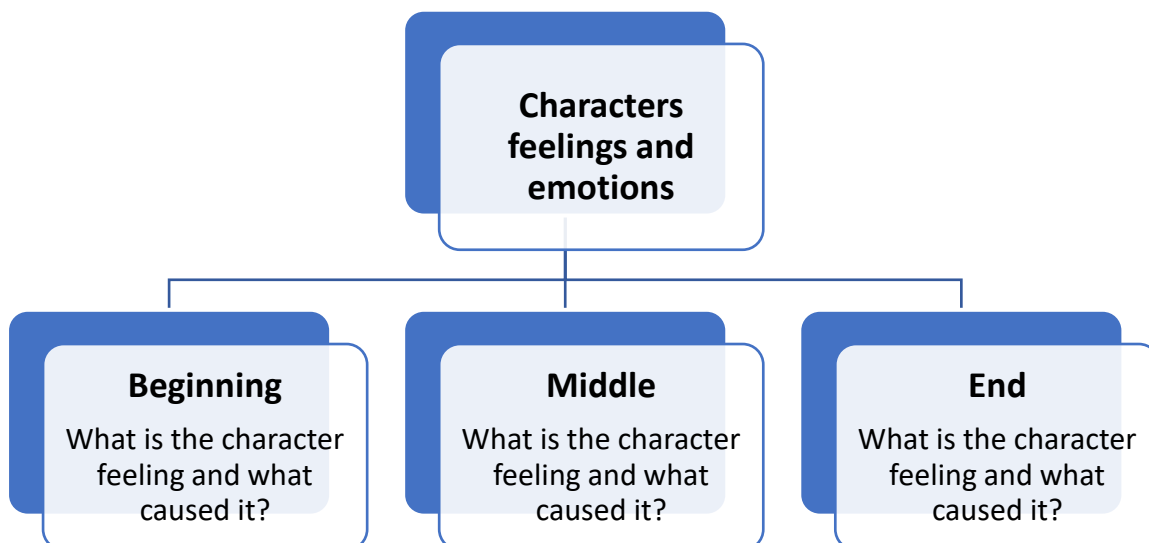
Characters feelings and emotions

Beginning
What is the character feeling and what caused it?

Middle
What is the character feeling and what caused it?

End
What is the character feeling and what caused it?